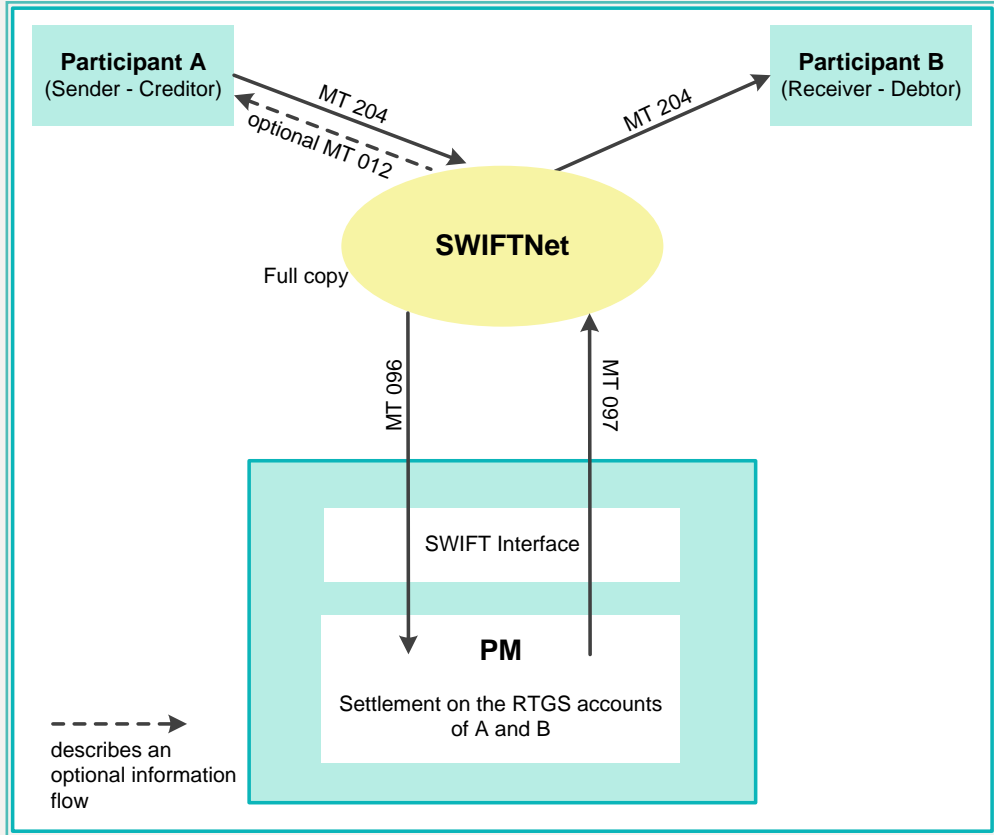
Participant A
(Sender - Creditor)

MT 204

optional MT 012

Participant B
(Receiver - Debtor)

MT 204

SWIFTNet

Full copy

MT 096

MT 097

SWIFT Interface

PM

Settlement on the RTGS accounts of A and B

describes an optional information flow